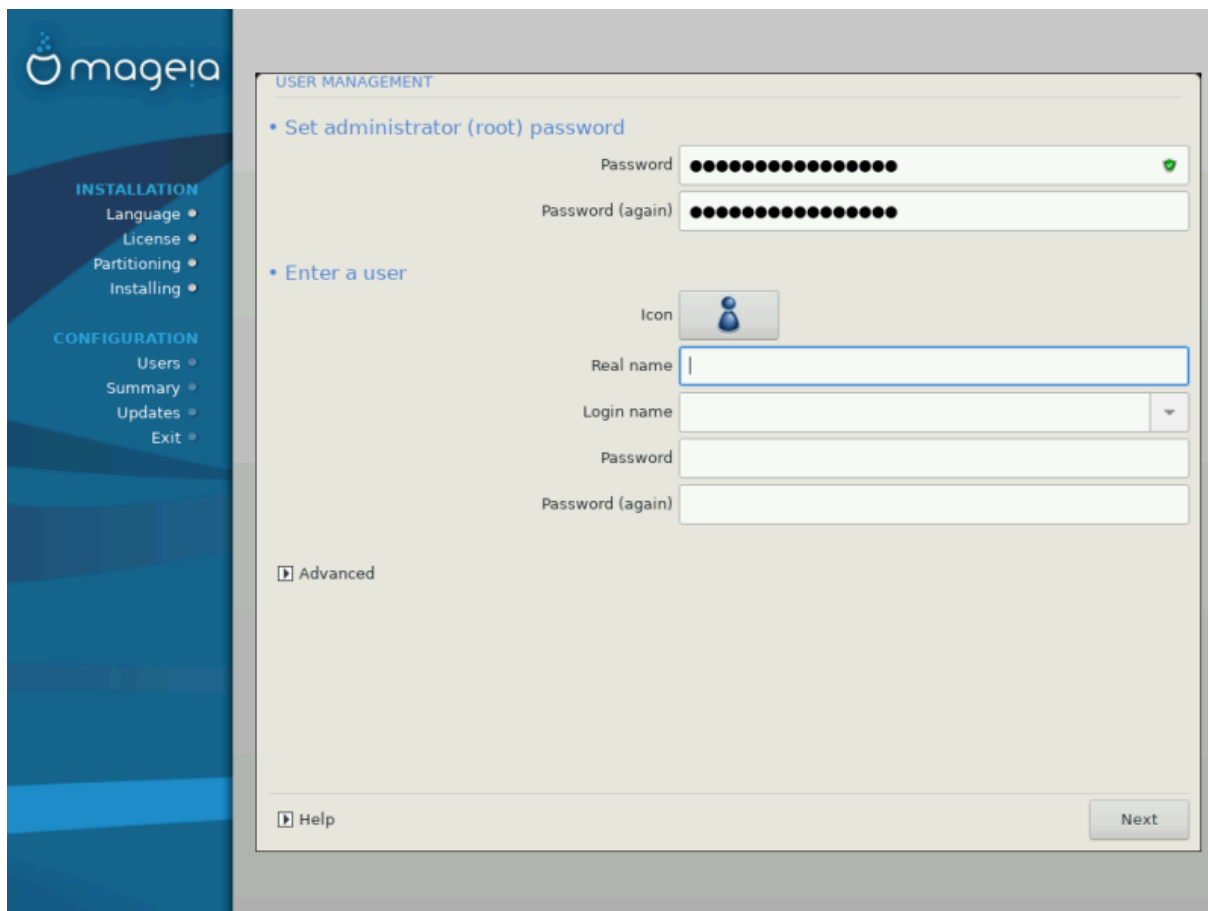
mageia

INSTALLATION
Language
License
Partitioning
Installing

CONFIGURATION
Users
Summary
Updates
Exit

USER MANAGEMENT

• Set administrator (root) password

Password ●●●●●●●●●●●●●●●●●

Password (again) ●●●●●●●●●●●●●●●●●

• Enter a user

Icon

Real name

Login name

Password

Password (again)

Advanced

Help

Next